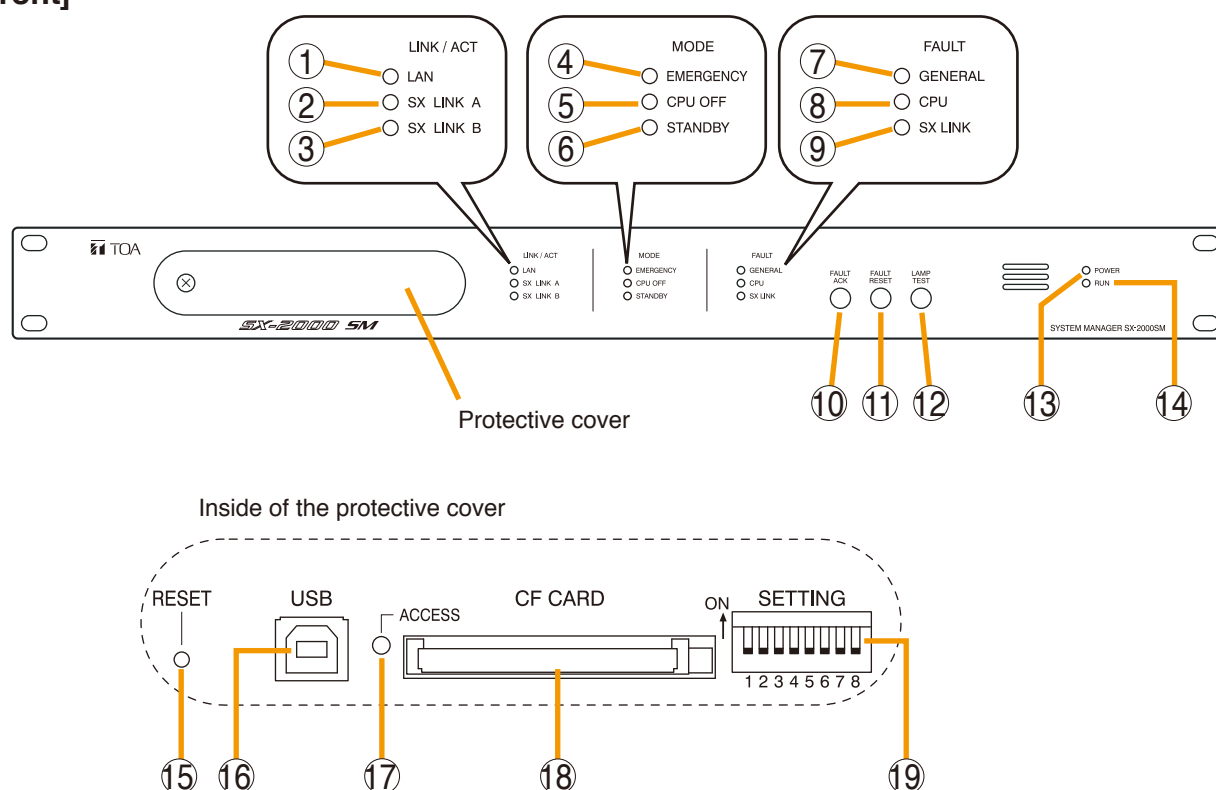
ront]

LINK / ACT
1 LAN
2 SX LINK A
3 SX LINK B

MODE
4 EMERGENCY
5 CPU OFF
6 STANDBY

FAULT
7 GENERAL
8 CPU
9 SX LINK

TOA
SX-2000 SM
LINK / ACT
LAN
SX LINK A
SX LINK B
MODE
EMERGENCY
CPU OFF
STANDBY
FAULT
GENERAL
CPU
SX LINK
FAULT ACK
FAULT RESET
LAMP TEST
POWER
RUN
SYSTEM MANAGER SX-2000SM

Protective cover

10 11 12 13 14

Inside of the protective cover

RESET
USB
ACCESS
CF CARD
ON
SETTING
1 2 3 4 5 6 7 8

15 16 17 18 19